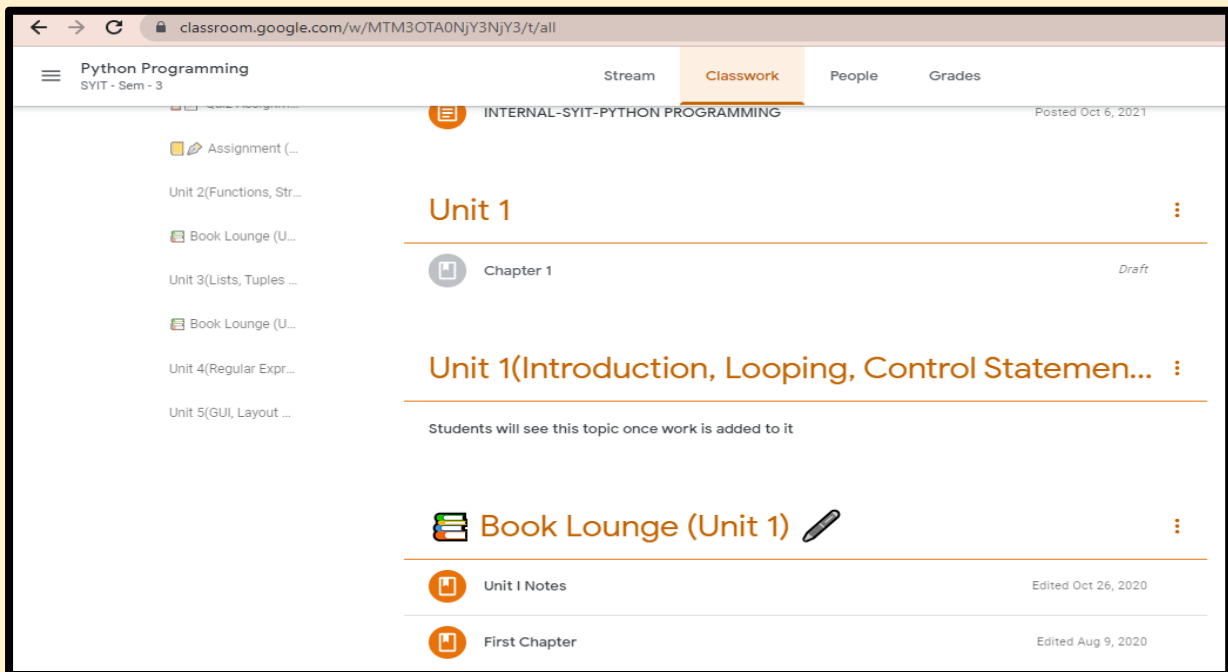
classroom.google.com/w/MTM3OTA0NjY3NjY3/t/all

Python Programming
SYIT - Sem - 3

Stream
Classwork
People
Grades

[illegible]

Assignment (...

Unit 2(Functions, Str...

Book Lounge (U...

Unit 3(Lists, Tuples ...

Book Lounge (U...

Unit 4(Regular Expr...

Unit 5(GUI, Layout ...

INTERNAL-SYIT-PYTHON PROGRAMMING
Posted Oct 6, 2021

Unit 1

Chapter 1
Draft

Unit 1(Introduction, Looping, Control Statemen...

Students will see this topic once work is added to it

Book Lounge (Unit 1)

Unit I Notes
Edited Oct 26, 2020

First Chapter
Edited Aug 9, 2020